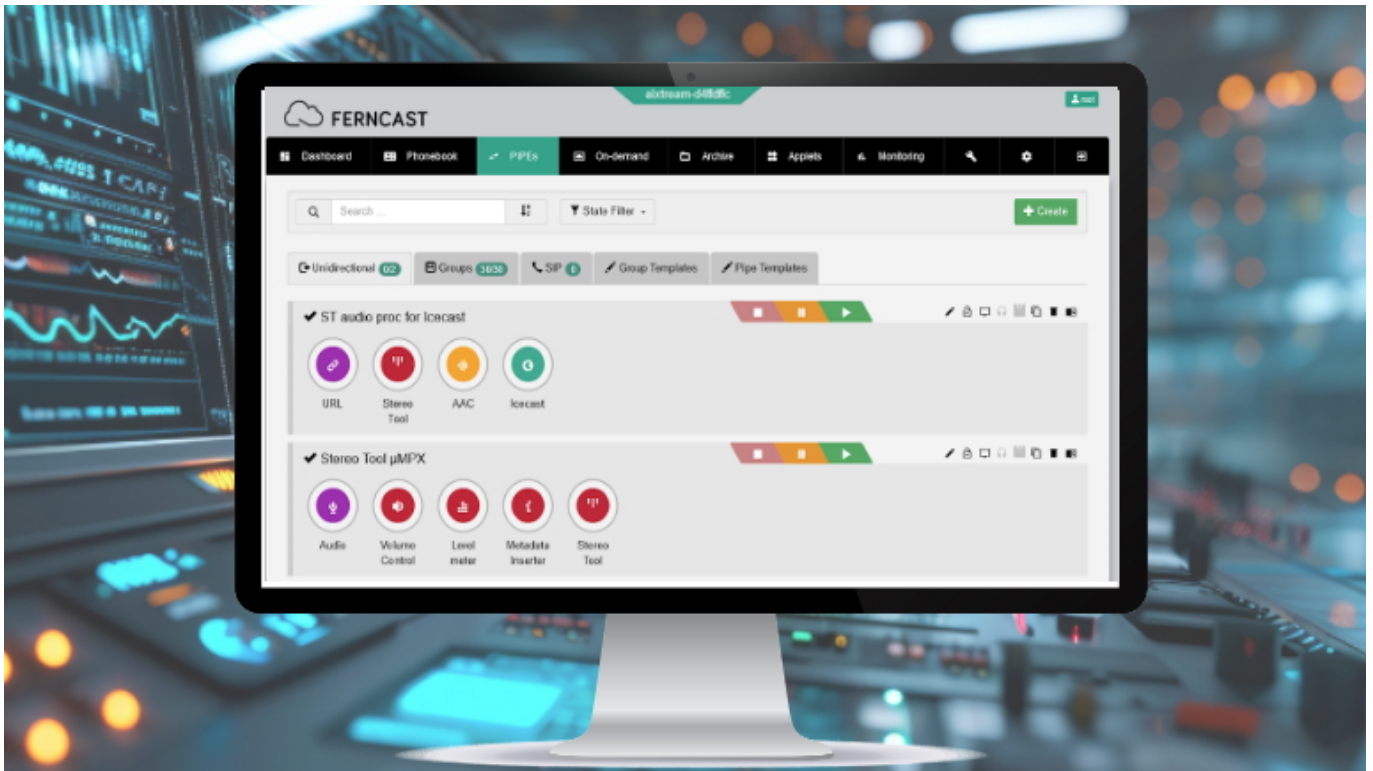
aixtream-d4ffdffc

root

FERNCAST

Dashboard
Phonebook
PIPEs
On-demand
Archive
Applets
Monitoring

Search ...

State Filter

Create

Unidirectional 0/2
Groups 30/30
SIP 0
Group Templates
Pipe Templates

ST audio proc for Icecast

URL
Stereo Tool
AAC
Icecast

Stereo Tool µMPX

Audio
Volume Control
Level meter
Metadata Inserter
Stereo Tool